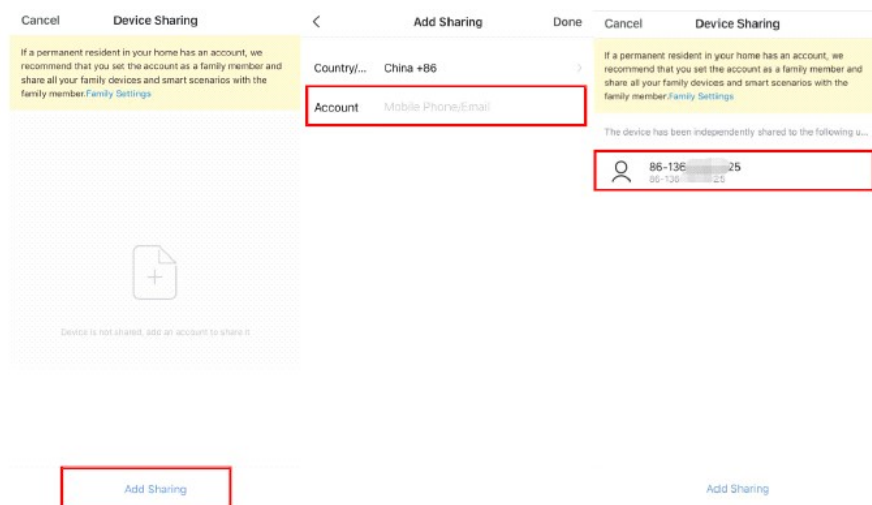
Cancel Device Sharing

If a permanent resident in your home has an account, we recommend that you set the account as a family member and share all your family devices and smart scenarios with the family member.Family Settings

Device is not shared, add an account to share it

Add Sharing

Add Sharing Done

Country/... China +86

Account Mobile Phone/Email

Cancel Device Sharing

If a permanent resident in your home has an account, we recommend that you set the account as a family member and share all your family devices and smart scenarios with the family member.Family Settings

The device has been independently shared to the following u...

86-136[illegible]25
86-136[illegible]25

Add Sharing